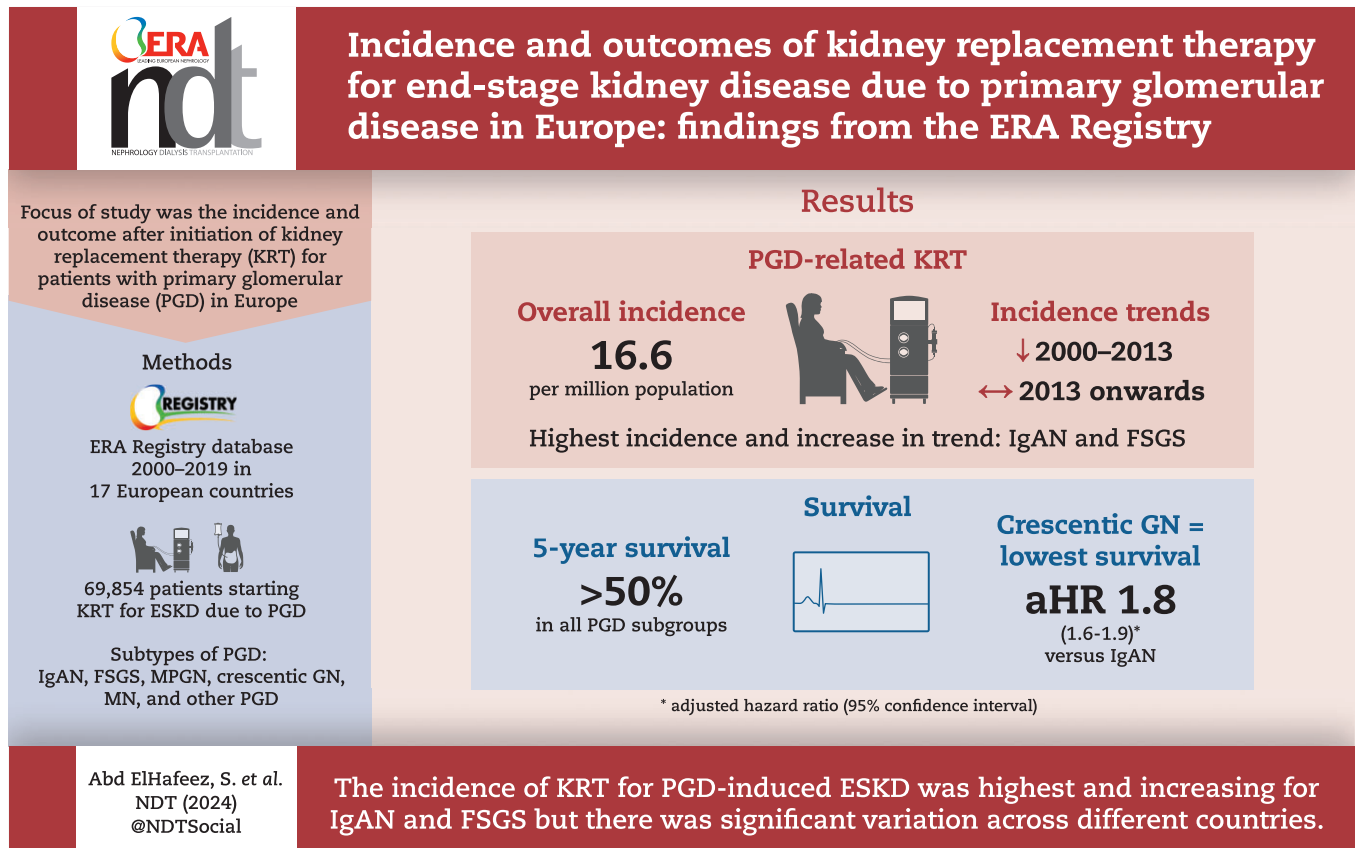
ERA
LEADING EUROPEAN NEPHROLOGY
ndt
NEPHROLOGY DIALYSIS TRANSPLANTATION

Incidence and outcomes of kidney replacement therapy for end-stage kidney disease due to primary glomerular disease in Europe: findings from the ERA Registry

Focus of study was the incidence and outcome after initiation of kidney replacement therapy (KRT) for patients with primary glomerular disease (PGD) in Europe

Methods

REGISTRY

ERA Registry database 2000–2019 in 17 European countries

69,854 patients starting KRT for ESKD due to PGD

Subtypes of PGD: IgAN, FSGS, MPGN, crescentic GN, MN, and other PGD

Results

PGD-related KRT

Overall incidence
16.6
per million population

Incidence trends
↓ 2000–2013
↔ 2013 onwards

Highest incidence and increase in trend: IgAN and FSGS

Survival

5-year survival
>50%
in all PGD subgroups

Crescentic GN = lowest survival
aHR 1.8
(1.6-1.9)*
versus IgAN

* adjusted hazard ratio (95% confidence interval)

Abd ElHafeez, S. et al.
NDT (2024)
@NDTSocial

The incidence of KRT for PGD-induced ESKD was highest and increasing for IgAN and FSGS but there was significant variation across different countries.